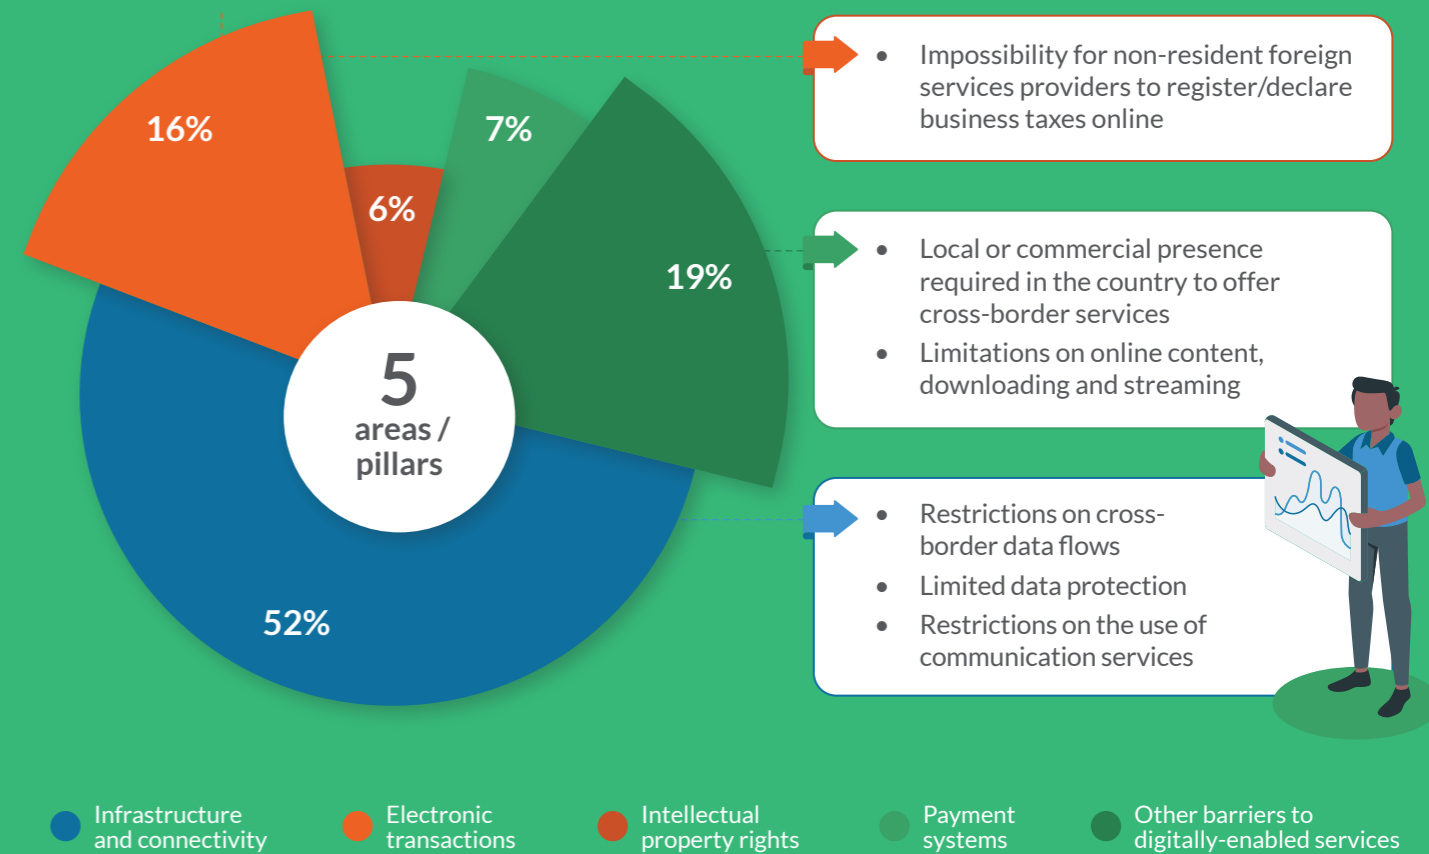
16%

6%

7%

19%

52%

5
areas /
pillars

• Impossibility for non-resident foreign services providers to register/declare business taxes online

• Local or commercial presence required in the country to offer cross-border services
• Limitations on online content, downloading and streaming

• Restrictions on cross-border data flows
• Limited data protection
• Restrictions on the use of communication services

Infrastructure and connectivity
Electronic transactions
Intellectual property rights
Payment systems
Other barriers to digitally-enabled services